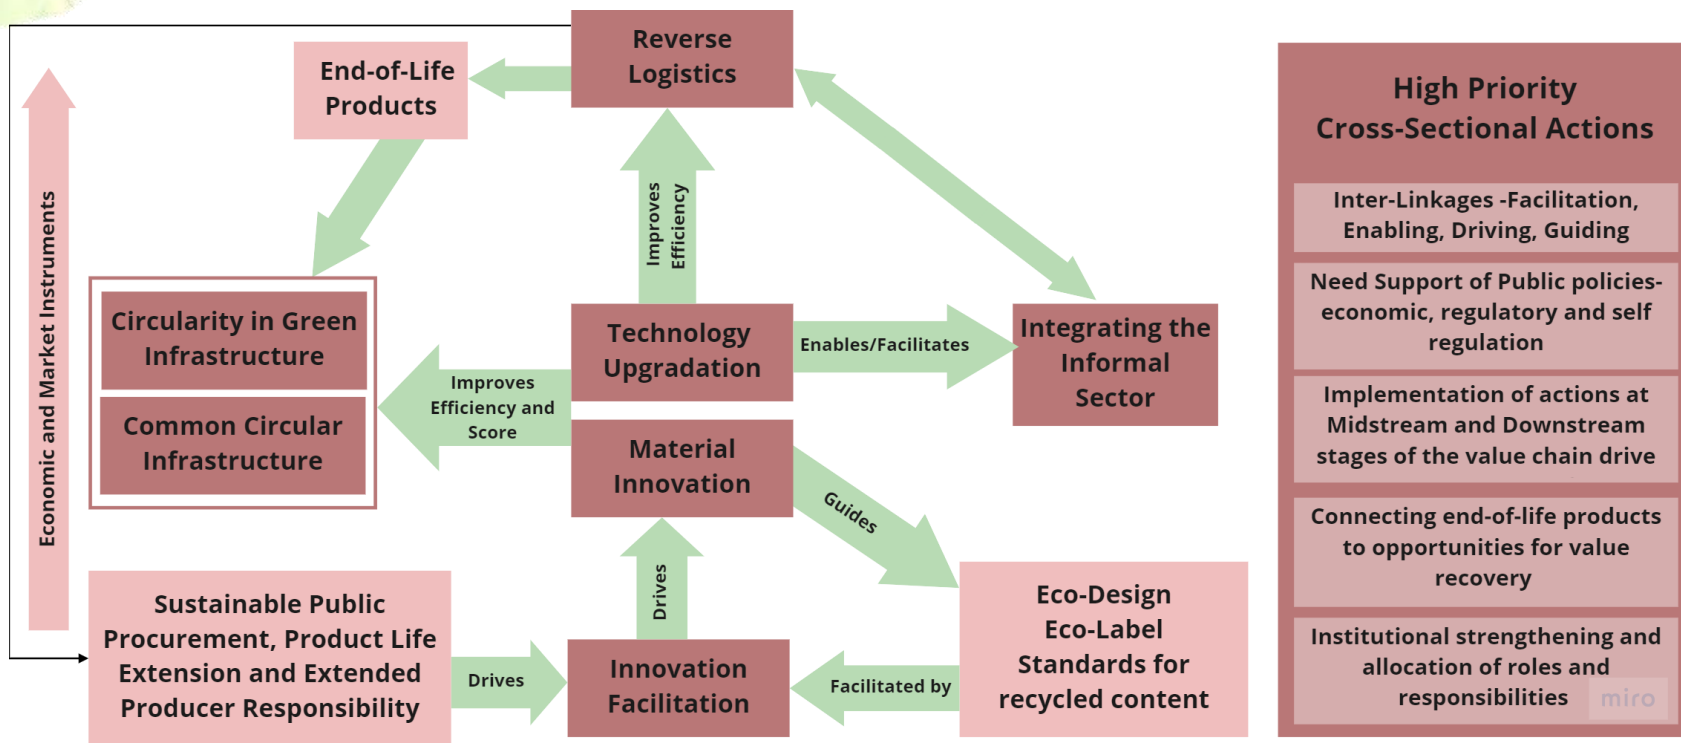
Reverse Logistics

End-of-Life Products

Economic and Market Instruments

Improves Efficiency

Circularity in Green Infrastructure

Common Circular Infrastructure

Technology Upgradation

Enables/Facilitates

Integrating the Informal Sector

Improves Efficiency and Score

Material Innovation

Guides

Drives

Sustainable Public Procurement, Product Life Extension and Extended Producer Responsibility

Drives

Innovation Facilitation

Facilitated by

Eco-Design Eco-Label Standards for recycled content

High Priority Cross-Sectional Actions

Inter-Linkages -Facilitation, Enabling, Driving, Guiding

Need Support of Public policies- economic, regulatory and self regulation

Implementation of actions at Midstream and Downstream stages of the value chain drive

Connecting end-of-life products to opportunities for value recovery

Institutional strengthening and allocation of roles and responsibilities

miro